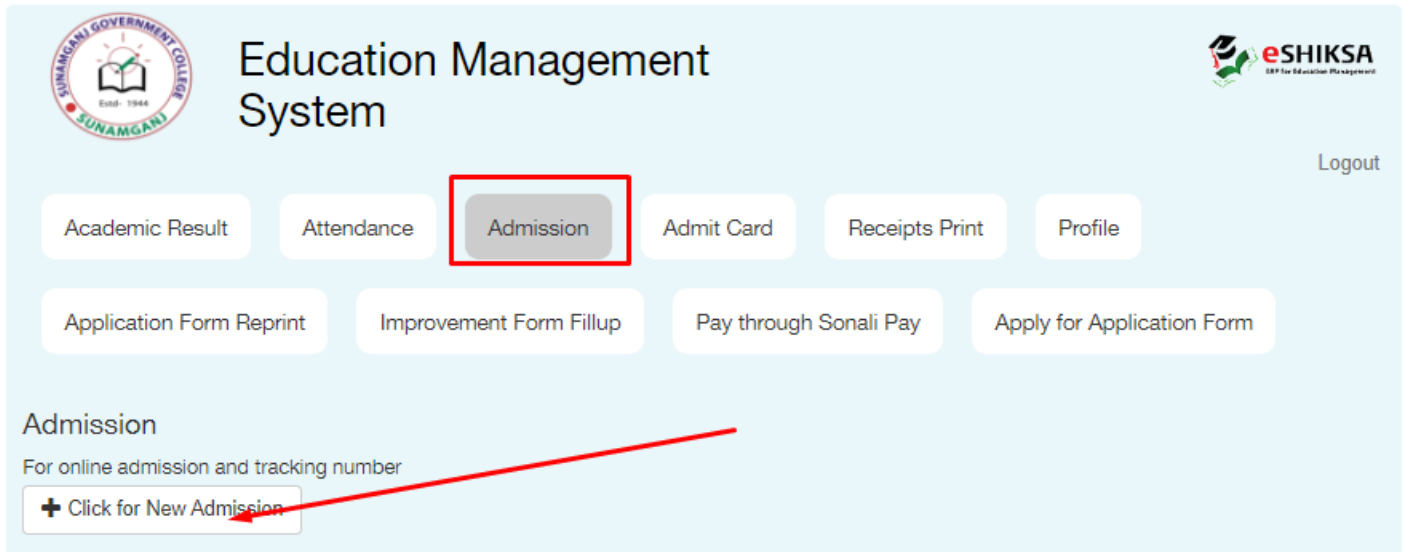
SUNAMGANJ GOVERNMENT COLLEGE
Estd- 1944
SUNAMGANJ

Education Management System

eSHIKSA
ERP for Education Management

Logout

Academic Result
Attendance
Admission
Admit Card
Receipts Print
Profile
Application Form Reprint
Improvement Form Fillup
Pay through Sonali Pay
Apply for Application Form

Admission

For online admission and tracking number

Click for New Admission